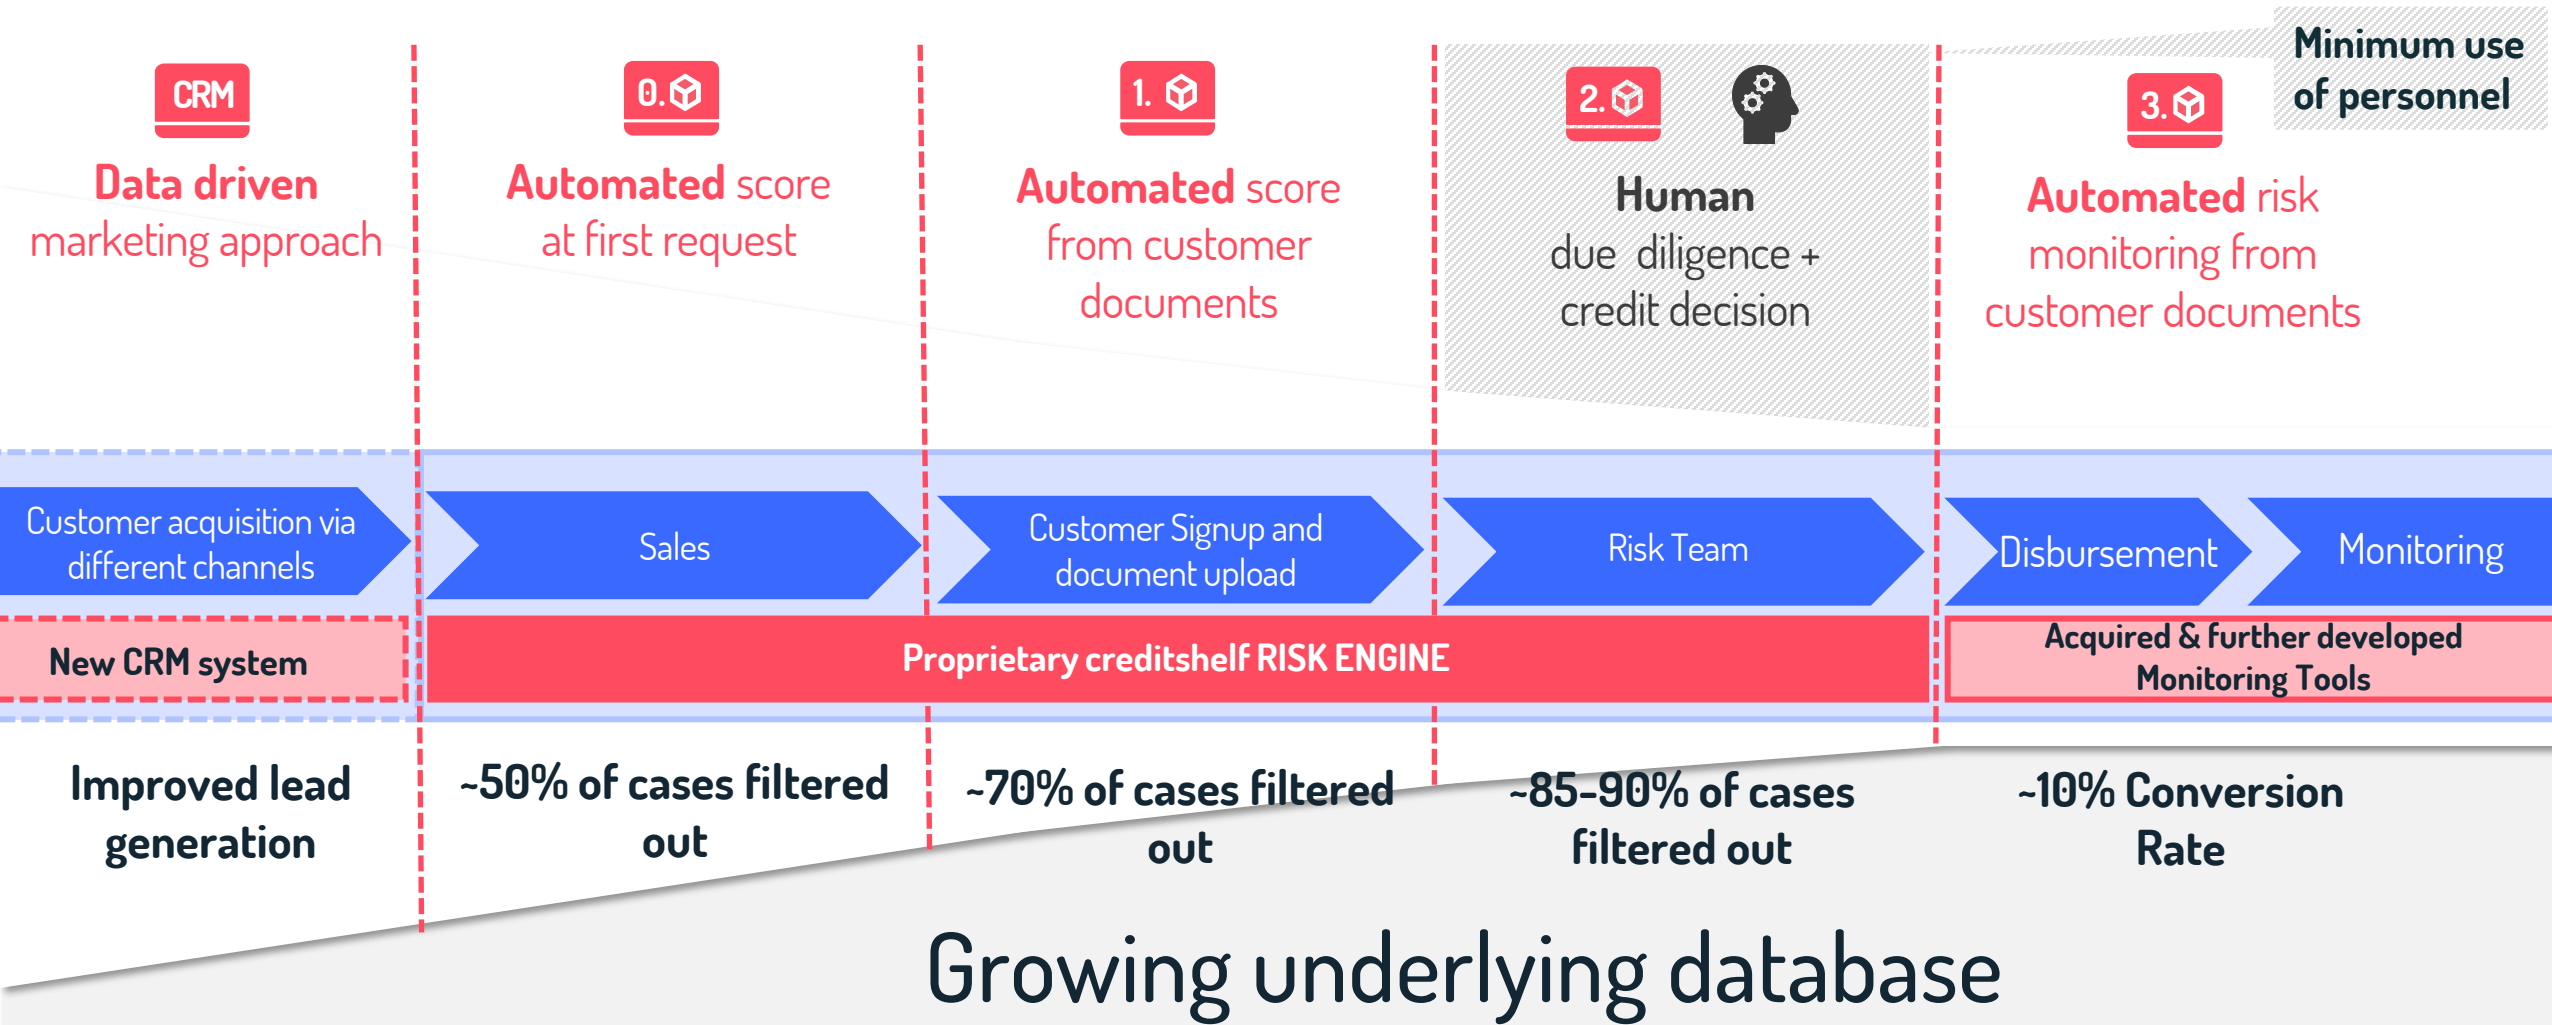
Minimum use of personnel

CRM

Data driven marketing approach

0.

Automated score at first request

1.

Automated score from customer documents

2.

Human due diligence + credit decision

3.

Automated risk monitoring from customer documents

Customer acquisition via different channels

Sales

Customer Signup and document upload

Risk Team

Disbursement

Monitoring

New CRM system

Proprietary creditshelf RISK ENGINE

Acquired & further developed Monitoring Tools

Improved lead generation

~50% of cases filtered out

~70% of cases filtered out

~85-90% of cases filtered out

~10% Conversion Rate

Growing underlying database